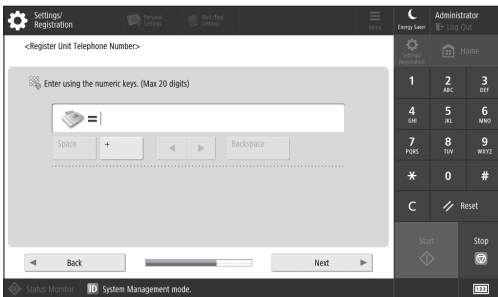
Settings/ Registration

Personal Settings

Unit Date Settings

Menu

Energy Saver

Administrator

Log Out

<Register Unit Telephone Number>

Settings/ Registration

Home

Enter using the numeric keys. (Max 20 digits)

=

Space

+

Backspace

1

2 ABC

3 DEF

4 GHI

5 JKL

6 MNO

7 PQRS

8 TUV

9 WXYZ

*

0

#

C

Reset

Start

Stop

Back

Next

Status Monitor

ID System Management mode.